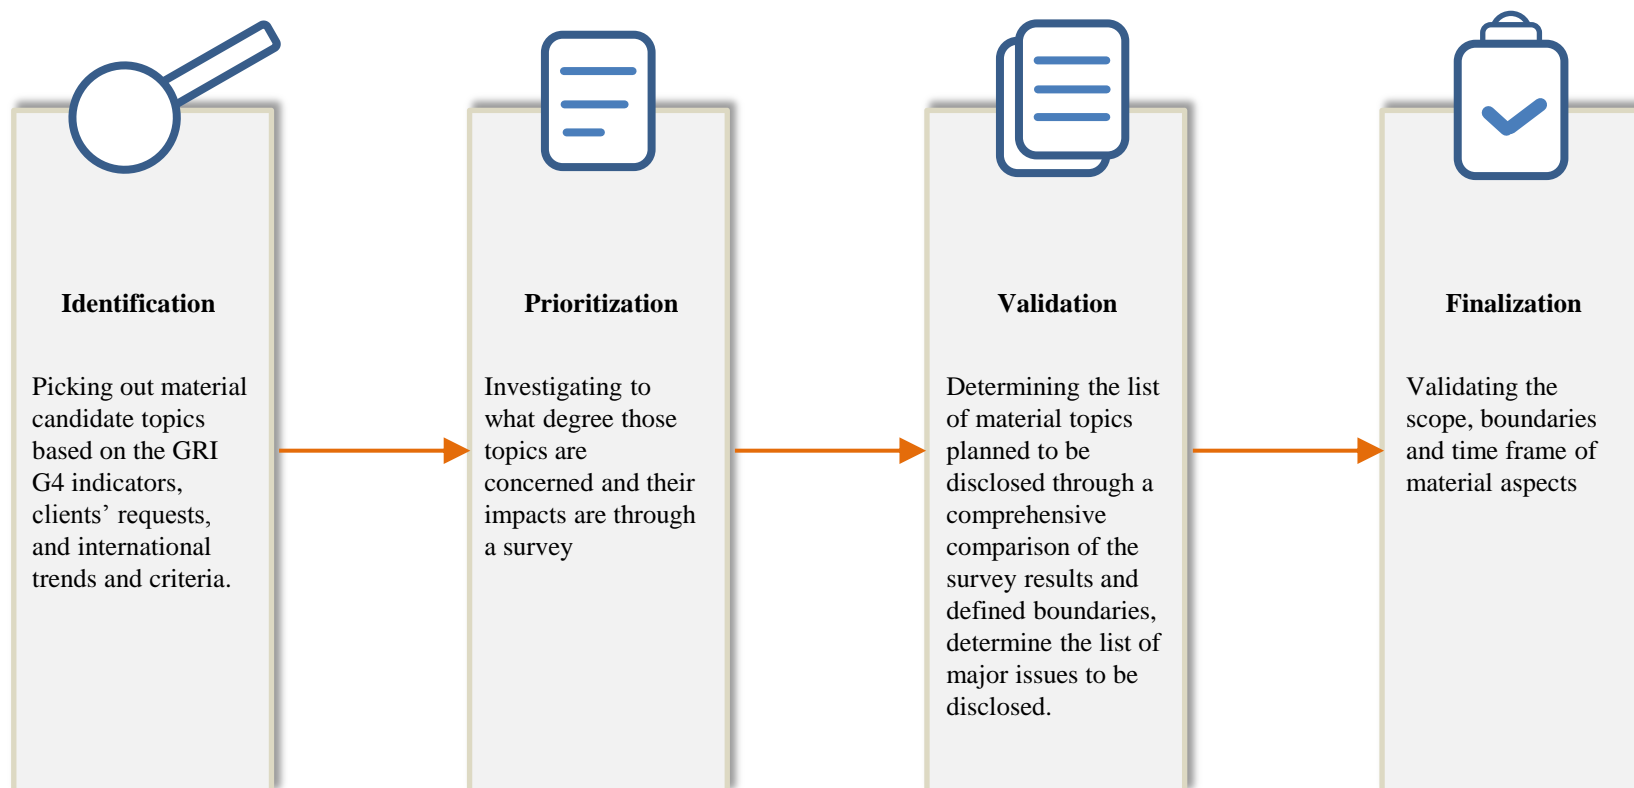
Identification

Picking out material candidate topics based on the GRI G4 indicators, clients' requests, and international trends and criteria.

Prioritization

Investigating to what degree those topics are concerned and their impacts are through a survey

Validation

Determining the list of material topics planned to be disclosed through a comprehensive comparison of the survey results and defined boundaries, determine the list of major issues to be disclosed.

Finalization

Validating the scope, boundaries and time frame of material aspects